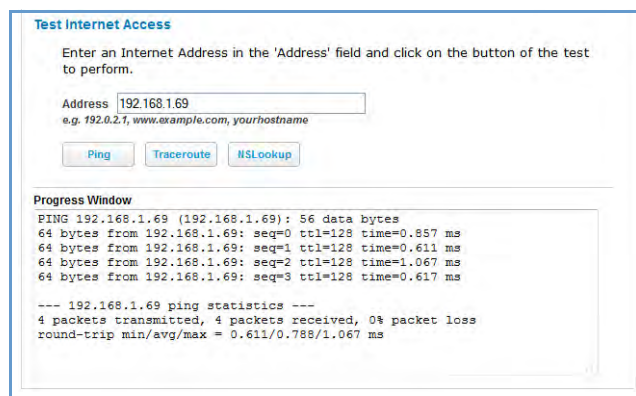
Test Internet Access

Enter an Internet Address in the 'Address' field and click on the button of the test to perform.

Address 192.168.1.69
e.g. 192.0.2.1, www.example.com, yourhostname

Ping Traceroute NSLookup

Progress Window

PING 192.168.1.69 (192.168.1.69): 56 data bytes
64 bytes from 192.168.1.69: seq=0 ttl=128 time=0.857 ms
64 bytes from 192.168.1.69: seq=1 ttl=128 time=0.611 ms
64 bytes from 192.168.1.69: seq=2 ttl=128 time=1.067 ms
64 bytes from 192.168.1.69: seq=3 ttl=128 time=0.617 ms

--- 192.168.1.69 ping statistics ---
4 packets transmitted, 4 packets received, 0% packet loss
round-trip min/avg/max = 0.611/0.788/1.067 ms